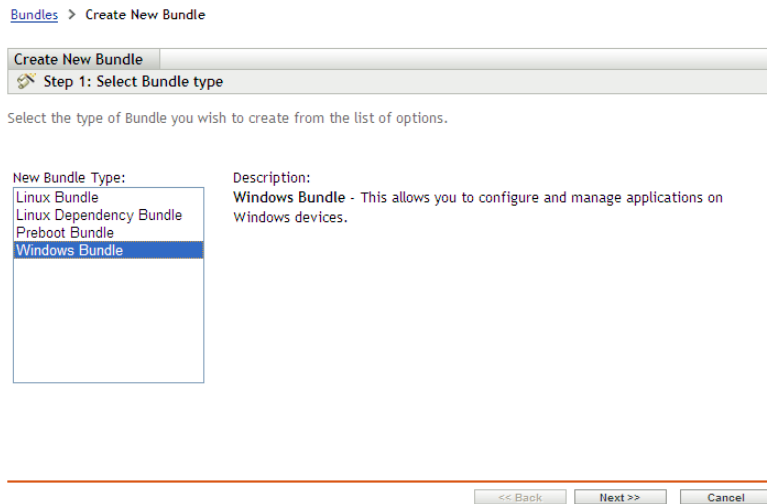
Bundles > Create New Bundle

Create New Bundle

Step 1: Select Bundle type

Select the type of Bundle you wish to create from the list of options.

New Bundle Type:

Linux Bundle
Linux Dependency Bundle
Preboot Bundle
Windows Bundle

Description:

Windows Bundle - This allows you to configure and manage applications on Windows devices.

<< Back Next >> Cancel